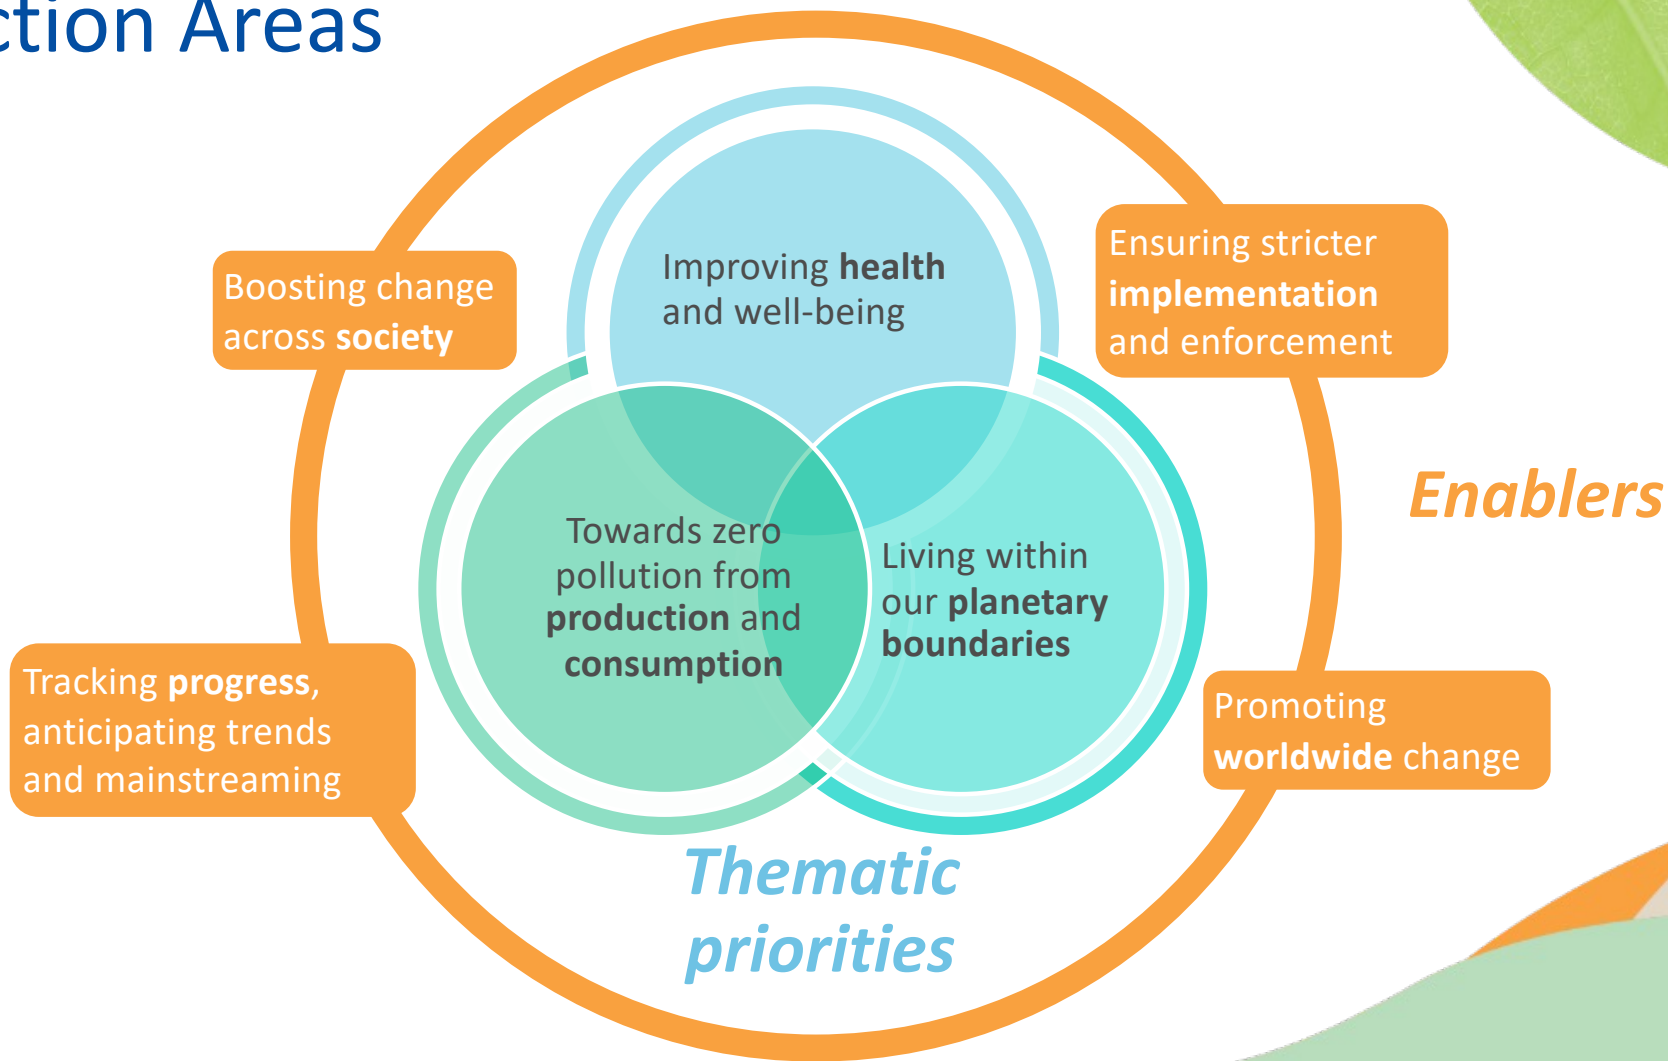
ction Areas

Boosting change across society

Improving health and well-being

Ensuring stricter implementation and enforcement

Enablers

Towards zero pollution from production and consumption

Living within our planetary boundaries

Tracking progress, anticipating trends and mainstreaming

Promoting worldwide change

Thematic priorities